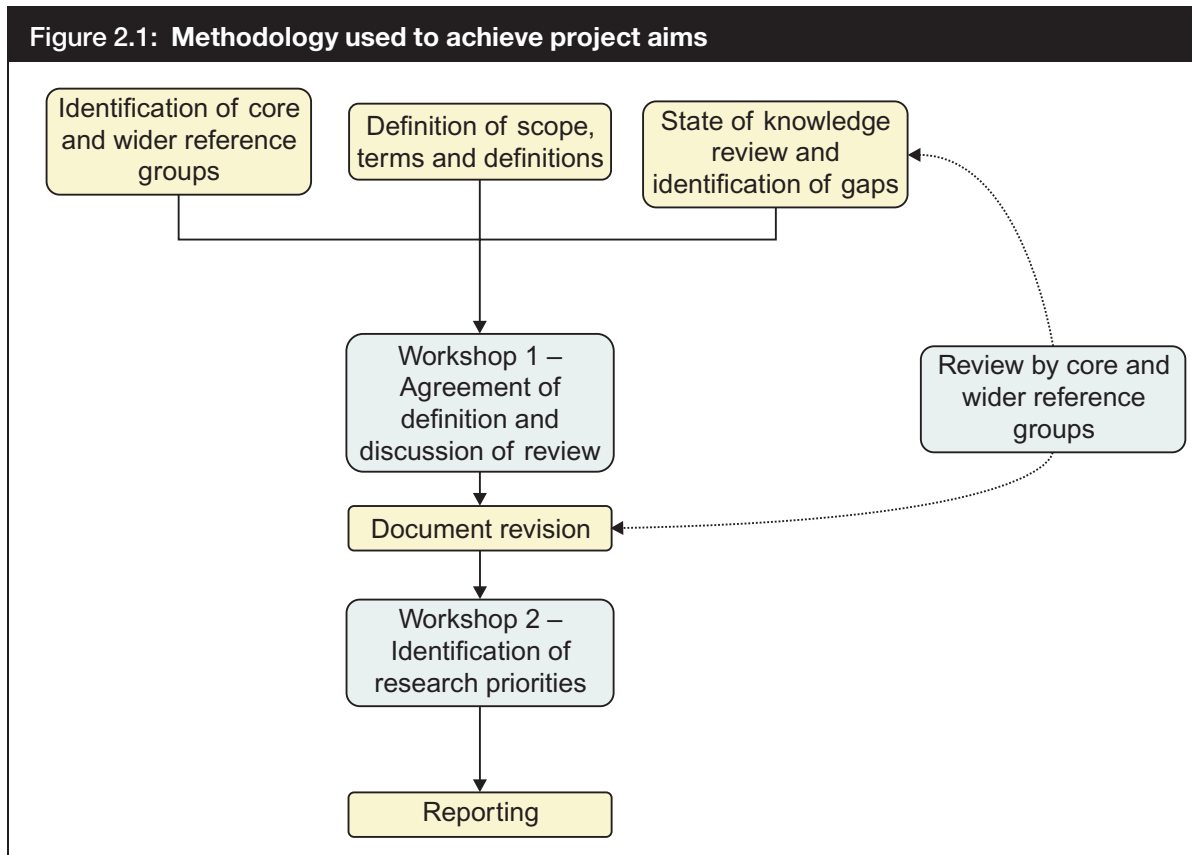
Figure 2.1: Methodology used to achieve project aims

Identification of core and wider reference groups

Definition of scope, terms and definitions

State of knowledge review and identification of gaps

Workshop 1 – Agreement of definition and discussion of review

Review by core and wider reference groups

Document revision

Workshop 2 – Identification of research priorities

Reporting